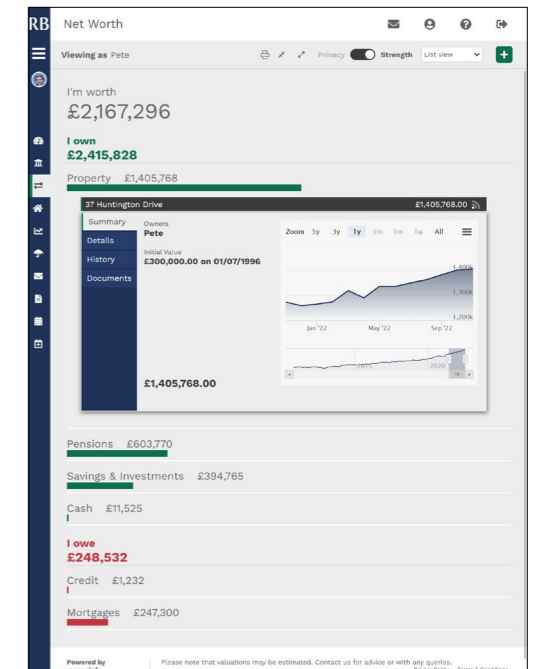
RB

Net Worth

Viewing as Pete

Privacy

Strength

List view

+

I'm worth

£2,167,296

I own

£2,415,828

Property £1,405,768

37 Huntington Drive

£1,405,768.00

Summary

Details

History

Documents

Owners

Pete

Initial Value

£300,000.00 on 01/07/1996

£1,405,768.00

Zoom 5y 3y 1y 3m 3m 1w All

1,400k

1,300k

1,200k

Jan '22

May '22

Sep '22

2015

2020

Pensions £603,770

Savings & Investments £394,765

Cash £11,525

I owe

£248,532

Credit £1,232

Mortgages £247,300

Powered by

Please note that valuations may be estimated. Contact us for advice or with any queries.